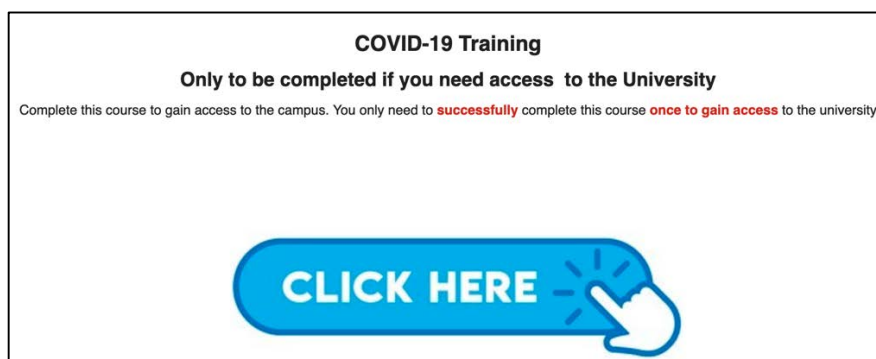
COVID-19 Training

Only to be completed if you need access to the University

Complete this course to gain access to the campus. You only need to successfully complete this course once to gain access to the university

CLICK HERE